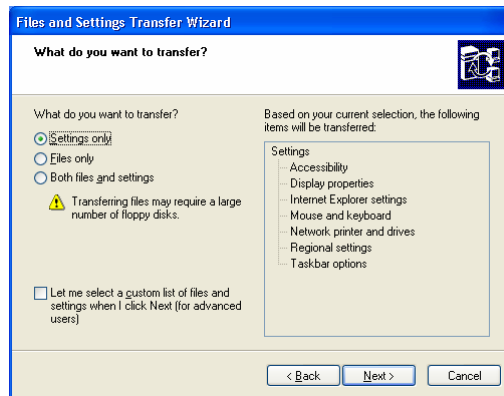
Files and Settings Transfer Wizard

What do you want to transfer?

What do you want to transfer?

Settings only

Files only

Both files and settings

Transferring files may require a large number of floppy disks.

Let me select a custom list of files and settings when I click Next (for advanced users)

Based on your current selection, the following items will be transferred:

Settings
Accessibility
Display properties
Internet Explorer settings
Mouse and keyboard
Network printer and drives
Regional settings
Taskbar options

< Back
Next >
Cancel